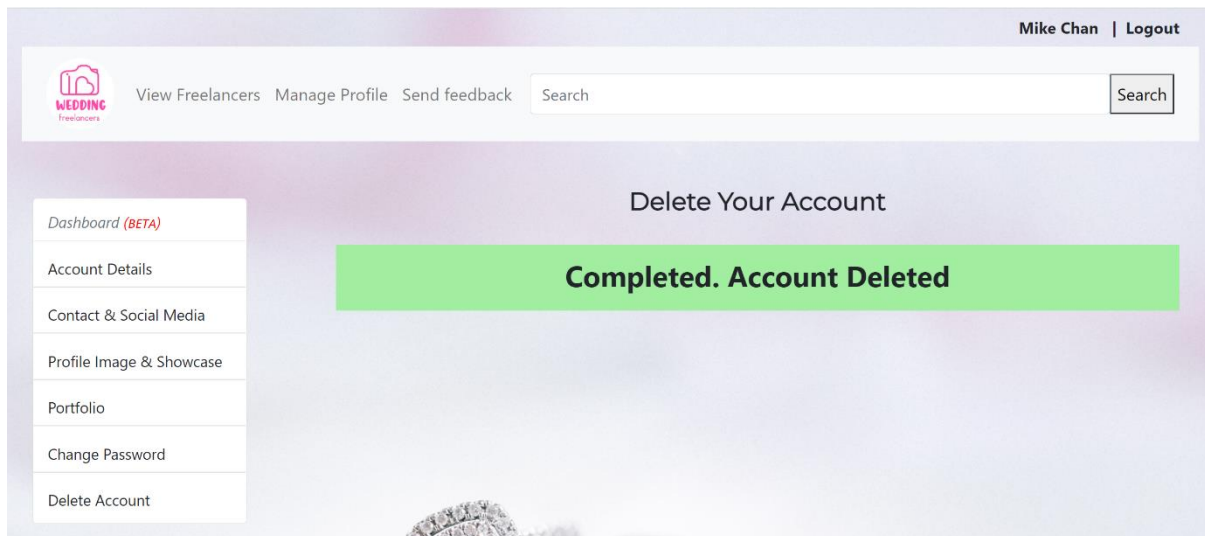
Mike Chan | Logout

WEDDING freelancers

View Freelancers Manage Profile Send feedback

Search

Search

Dashboard (BETA)

Account Details

Contact & Social Media

Profile Image & Showcase

Portfolio

Change Password

Delete Account

Delete Your Account

Completed. Account Deleted